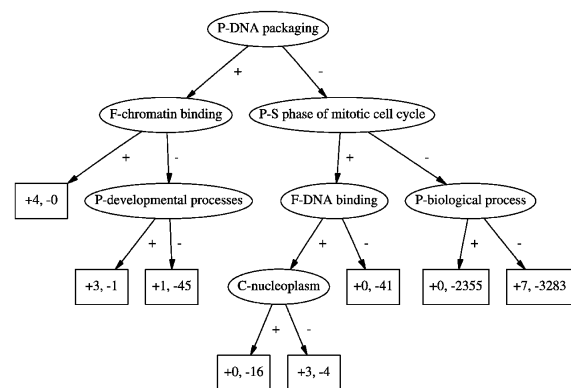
P-DNA packaging

+

-

F-chromatin binding

P-S phase of mitotic cell cycle

+

-

+

-

+4, -0

P-developmental processes

F-DNA binding

P-biological process

+

-

+

-

+

-

+3, -1

+1, -45

C-nucleoplasm

+0, -41

+0, -2355

+7, -3283

+

-

+0, -16

+3, -4